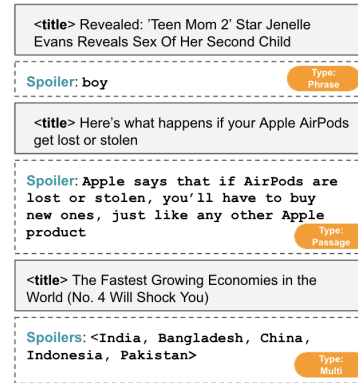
<title> Revealed: 'Teen Mom 2' Star Jenelle Evans Reveals Sex Of Her Second Child

Spoiler: boy

Type: Phrase

<title> Here's what happens if your Apple AirPods get lost or stolen

Spoiler: Apple says that if AirPods are lost or stolen, you'll have to buy new ones, just like any other Apple product

Type: Passage

<title> The Fastest Growing Economies in the World (No. 4 Will Shock You)

Spoilers: <India, Bangladesh, China, Indonesia, Pakistan>

Type: Multi